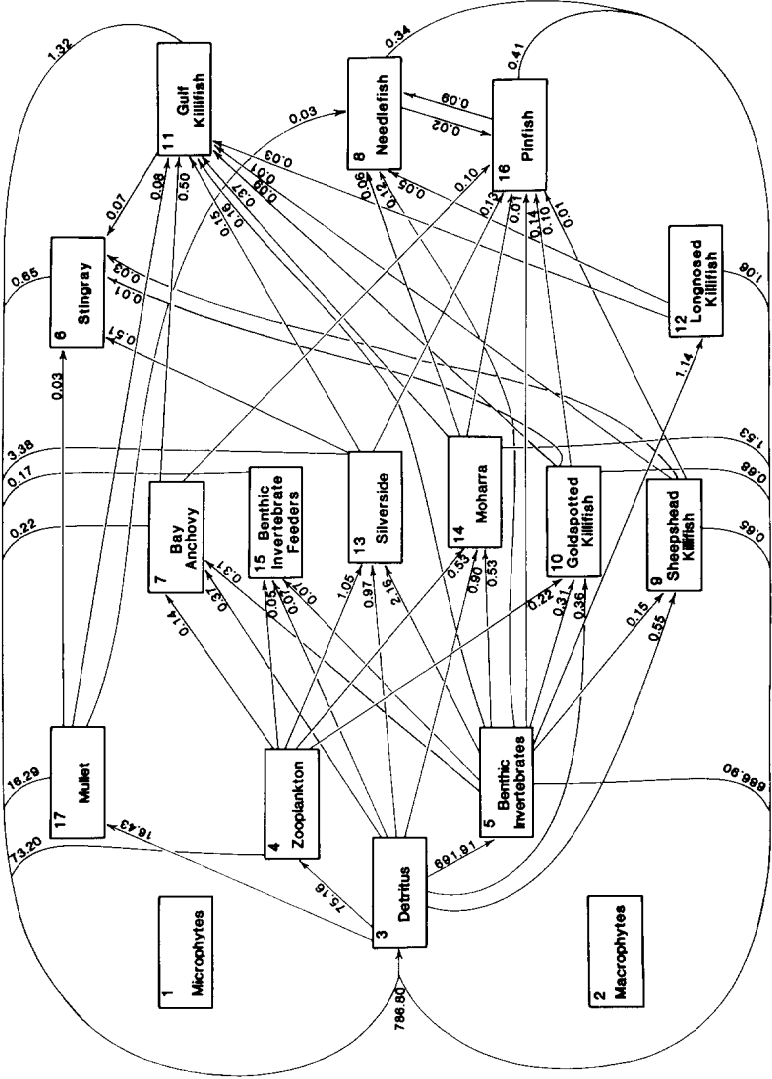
1 Microphytes

2 Macrophytes

3 Detritus

4 Zooplankton

5 Benthic Invertebrates

6 Stingray

7 Bay Anchovy

8 Needlefish

9 Sheepshead Killifish

10 Goldspotted Killifish

11 Gulf Killifish

12 Longnosed Killifish

13 Silverside

14 Moharra

15 Benthic Invertebrate Feeders

16 Pinfish

17 Mullet

786.80

75.16

691.91

16.43

73.20

16.29

686.90

0.22

0.17

3.38

0.65

1.32

0.34

0.41

1.06

1.53

0.66

0.65

0.03

0.07

0.08

0.50

0.03

0.09

0.02

0.06

0.14

0.05

0.10

0.12

0.01

0.14

0.10

1.01

0.03

0.01

0.51

0.15

0.16

0.37

0.09

0.01

0.03

0.14

0.31

0.31

0.05

0.01

0.01

1.05

0.97

2.16

0.53

0.90

0.53

0.22

0.31

0.36

0.15

0.55

1.14